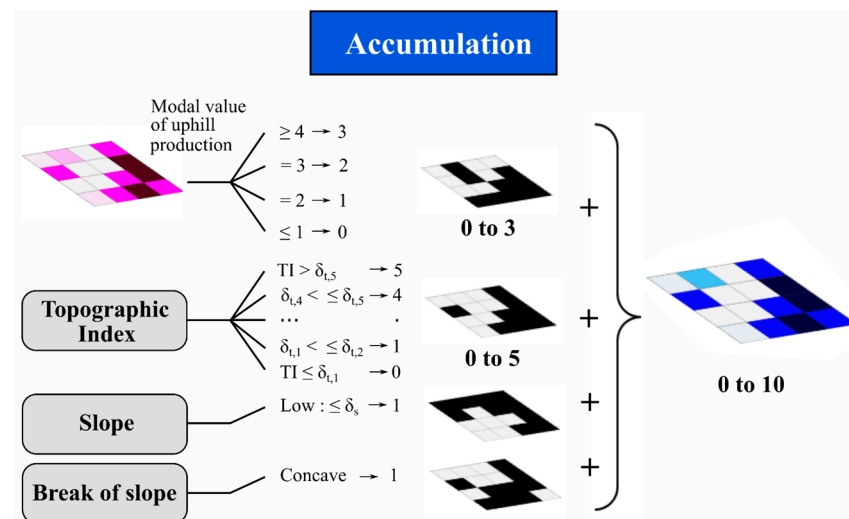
Accumulation

Modal value of uphill production

$\geq 4 \rightarrow 3$

$= 3 \rightarrow 2$

$= 2 \rightarrow 1$

$\leq 1 \rightarrow 0$

0 to 3

Topographic Index

$TI > \delta_{t,5} \rightarrow 5$

$\delta_{t,4} < \leq \delta_{t,5} \rightarrow 4$

$\cdots$ .

$\delta_{t,1} < \leq \delta_{t,2} \rightarrow 1$

$TI \leq \delta_{t,1} \rightarrow 0$

0 to 5

Slope

Low : $\leq \delta_s \rightarrow 1$

Break of slope

Concave $\rightarrow$ 1

+

+

+

+

0 to 10